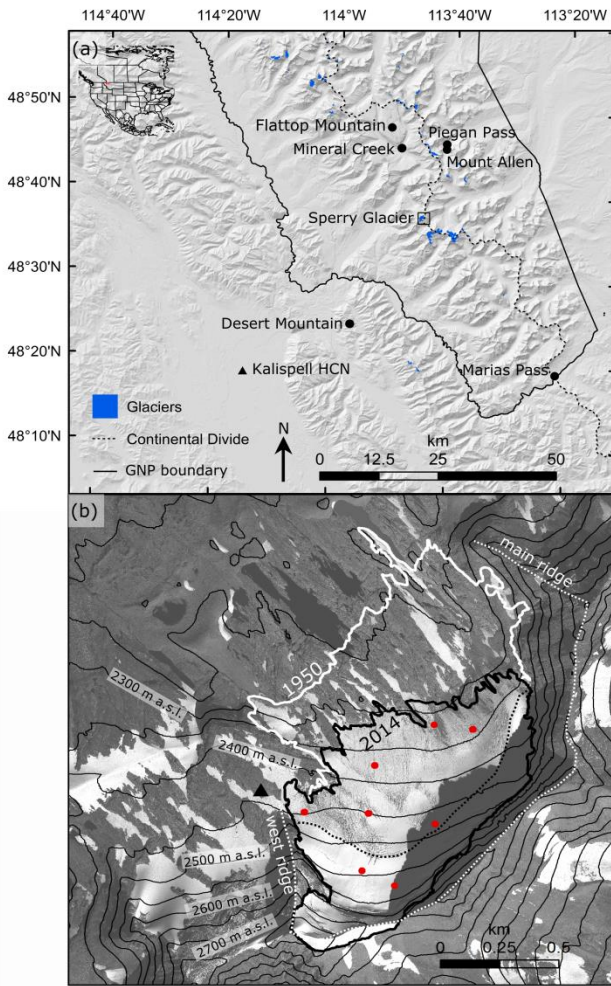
114°40'W 114°20'W 114°W 113°40'W 113°20'W

(a)

48°50'N
48°40'N
48°30'N
48°20'N
48°10'N

Flattop Mountain
Piegan Pass
Mineral Creek
Mount Allen
Sperry Glacier
Desert Mountain
Kalispell HCN
Marias Pass

Glaciers
Continental Divide
GNP boundary

N

km
0 12.5 25 50

(b)

main ridge
1950
2014
2300 m a.s.l.
2400 m a.s.l.
2500 m a.s.l.
2600 m a.s.l.
2700 m a.s.l.
west ridge

km
0 0.25 0.5